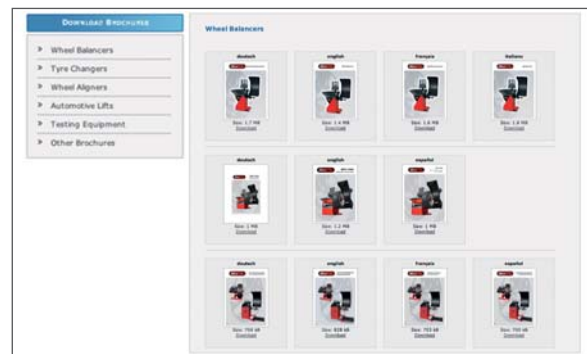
Download Brochures

Wheel Balancers

Tyre Changers

Wheel Aligners

Automotive Lifts

Testing Equipment

Other Brochures

Wheel Balancers

deutsch

Size: 1.7 MB

Download

english

Size: 1.6 MB

Download

français

Size: 1.6 MB

Download

italiano

Size: 1.6 MB

Download

deutsch

Size: 1 MB

Download

english

Size: 1.2 MB

Download

español

Size: 1 MB

Download

deutsch

Size: 750 kB

Download

english

Size: 828 kB

Download

français

Size: 753 kB

Download

español

Size: 750 kB

Download